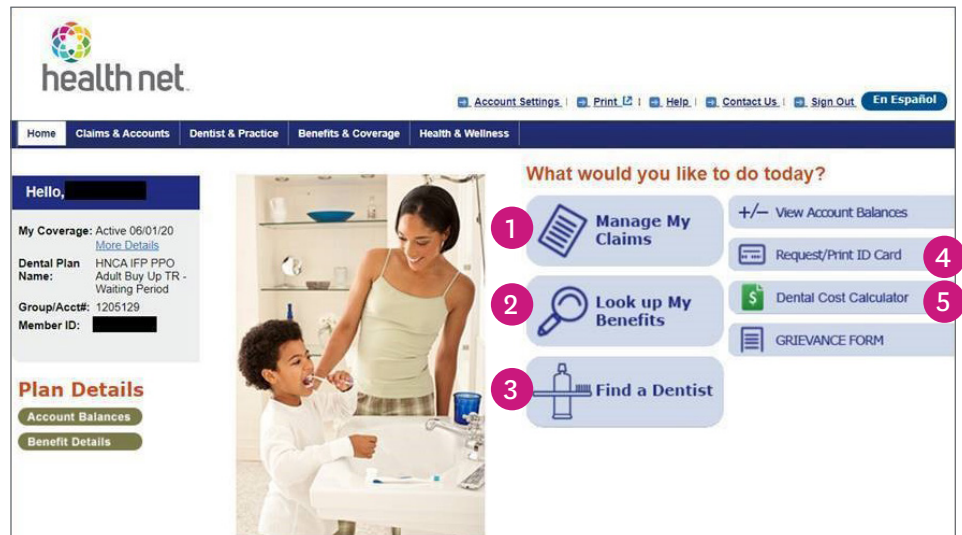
health net.

Account Settings | Print | Help | Contact Us | Sign Out En Español

Home Claims & Accounts Dentist & Practice Benefits & Coverage Health & Wellness

Hello,

My Coverage: Active 06/01/20
More Details
Dental Plan Name: HNCA IFP PPO Adult Buy Up TR - Waiting Period
Group/Acct#: 1205129
Member ID:

Plan Details
Account Balances
Benefit Details

What would you like to do today?

1 Manage My Claims
2 Look up My Benefits
3 Find a Dentist

+/– View Account Balances
Request/Print ID Card 4
Dental Cost Calculator 5
GRIEVANCE FORM